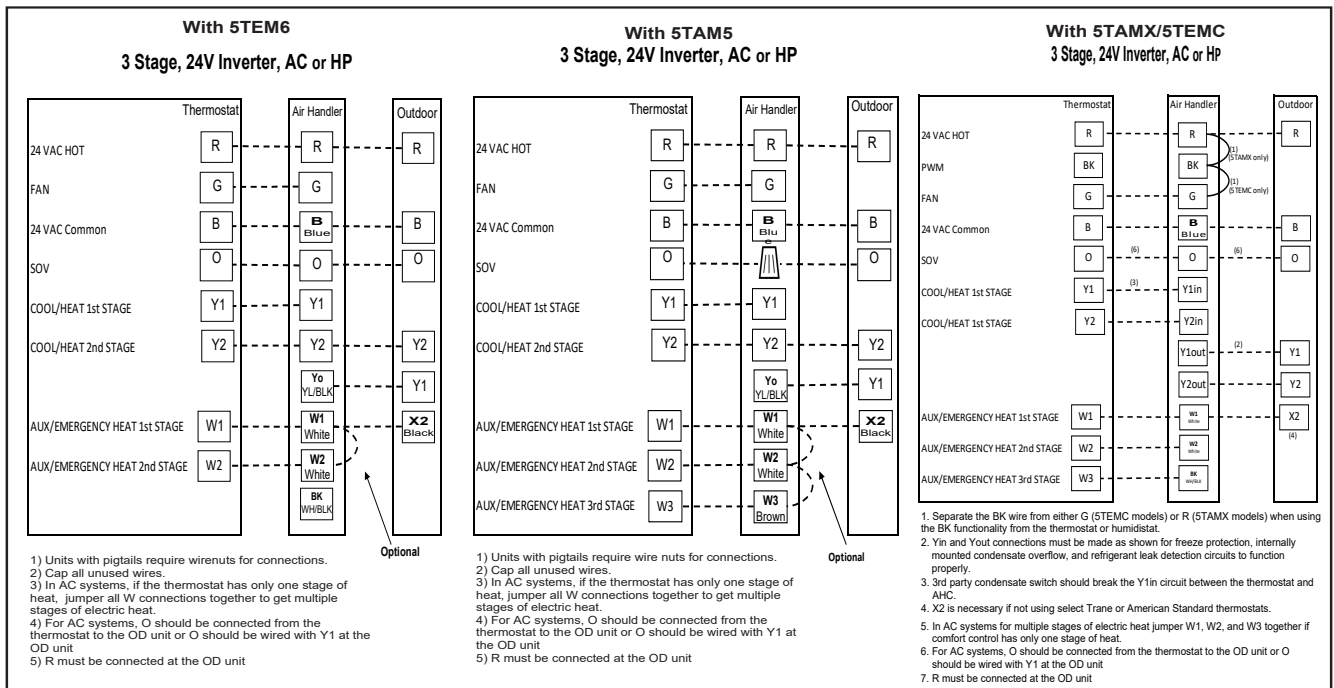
With 5TEM6

3 Stage, 24V Inverter, AC or HP

Thermostat
Air Handler
Outdoor

24 VAC HOT R R R
FAN G G
24 VAC Common B B Blue B
SOV O O O
COOL/HEAT 1st STAGE Y1 Y1
COOL/HEAT 2nd STAGE Y2 Y2 Y2
Yo YL/BLK Y1
AUX/EMERGENCY HEAT 1st STAGE W1 W1 White X2 Black
AUX/EMERGENCY HEAT 2nd STAGE W2 W2 White
BK WH/BLK

Optional

1) Units with pigtails require wirenuts for connections.
2) Cap all unused wires.
3) In AC systems, if the thermostat has only one stage of heat, jumper all W connections together to get multiple stages of electric heat.
4) For AC systems, O should be connected from the thermostat to the OD unit or O should be wired with Y1 at the OD unit
5) R must be connected at the OD unit

With 5TAM5
3 Stage, 24V Inverter, AC or HP

Thermostat
Air Handler
Outdoor

24 VAC HOT R R R
FAN G G
24 VAC Common B B Blu e B
SOV O O
COOL/HEAT 1st STAGE Y1 Y1
COOL/HEAT 2nd STAGE Y2 Y2 Y2
Yo YL/BLK Y1
AUX/EMERGENCY HEAT 1st STAGE W1 W1 White X2 Black
AUX/EMERGENCY HEAT 2nd STAGE W2 W2 White
AUX/EMERGENCY HEAT 3rd STAGE W3 W3 Brown

Optional

1) Units with pigtails require wire nuts for connections.
2) Cap all unused wires.
3) In AC systems, if the thermostat has only one stage of heat, jumper all W connections together to get multiple stages of electric heat.
4) For AC systems, O should be connected from the thermostat to the OD unit or O should be wired with Y1 at the OD unit
5) R must be connected at the OD unit

With 5TAMX/5TEMC
3 Stage, 24V Inverter, AC or HP

Thermostat
Air Handler
Outdoor

24 VAC HOT R R R
(1) (5TAMX only)
PWM BK BK
(1) (5TEMC only)
FAN G G
24 VAC Common B B Blue B
SOV O (6) O (6) O
COOL/HEAT 1st STAGE Y1 (3) Y1in
COOL/HEAT 1st STAGE Y2 Y2in
Y1out (2) Y1
Y2out Y2
AUX/EMERGENCY HEAT 1st STAGE W1 W1 White X2 (4)
AUX/EMERGENCY HEAT 2nd STAGE W2 W2 White
AUX/EMERGENCY HEAT 3rd STAGE W3 BK WH/BLK

1. Separate the BK wire from either G (5TEMC models) or R (5TAMX models) when using the BK functionality from the thermostat or humidistat.
2. Yin and Yout connections must be made as shown for freeze protection, internally mounted condensate overflow, and refrigerant leak detection circuits to function properly.
3. 3rd party condensate switch should break the Y1in circuit between the thermostat and AHC.
4. X2 is necessary if not using select Trane or American Standard thermostats.
5. In AC systems for multiple stages of electric heat jumper W1, W2, and W3 together if comfort control has only one stage of heat.
6. For AC systems, O should be connected from the thermostat to the OD unit or O should be wired with Y1 at the OD unit
7. R must be connected at the OD unit